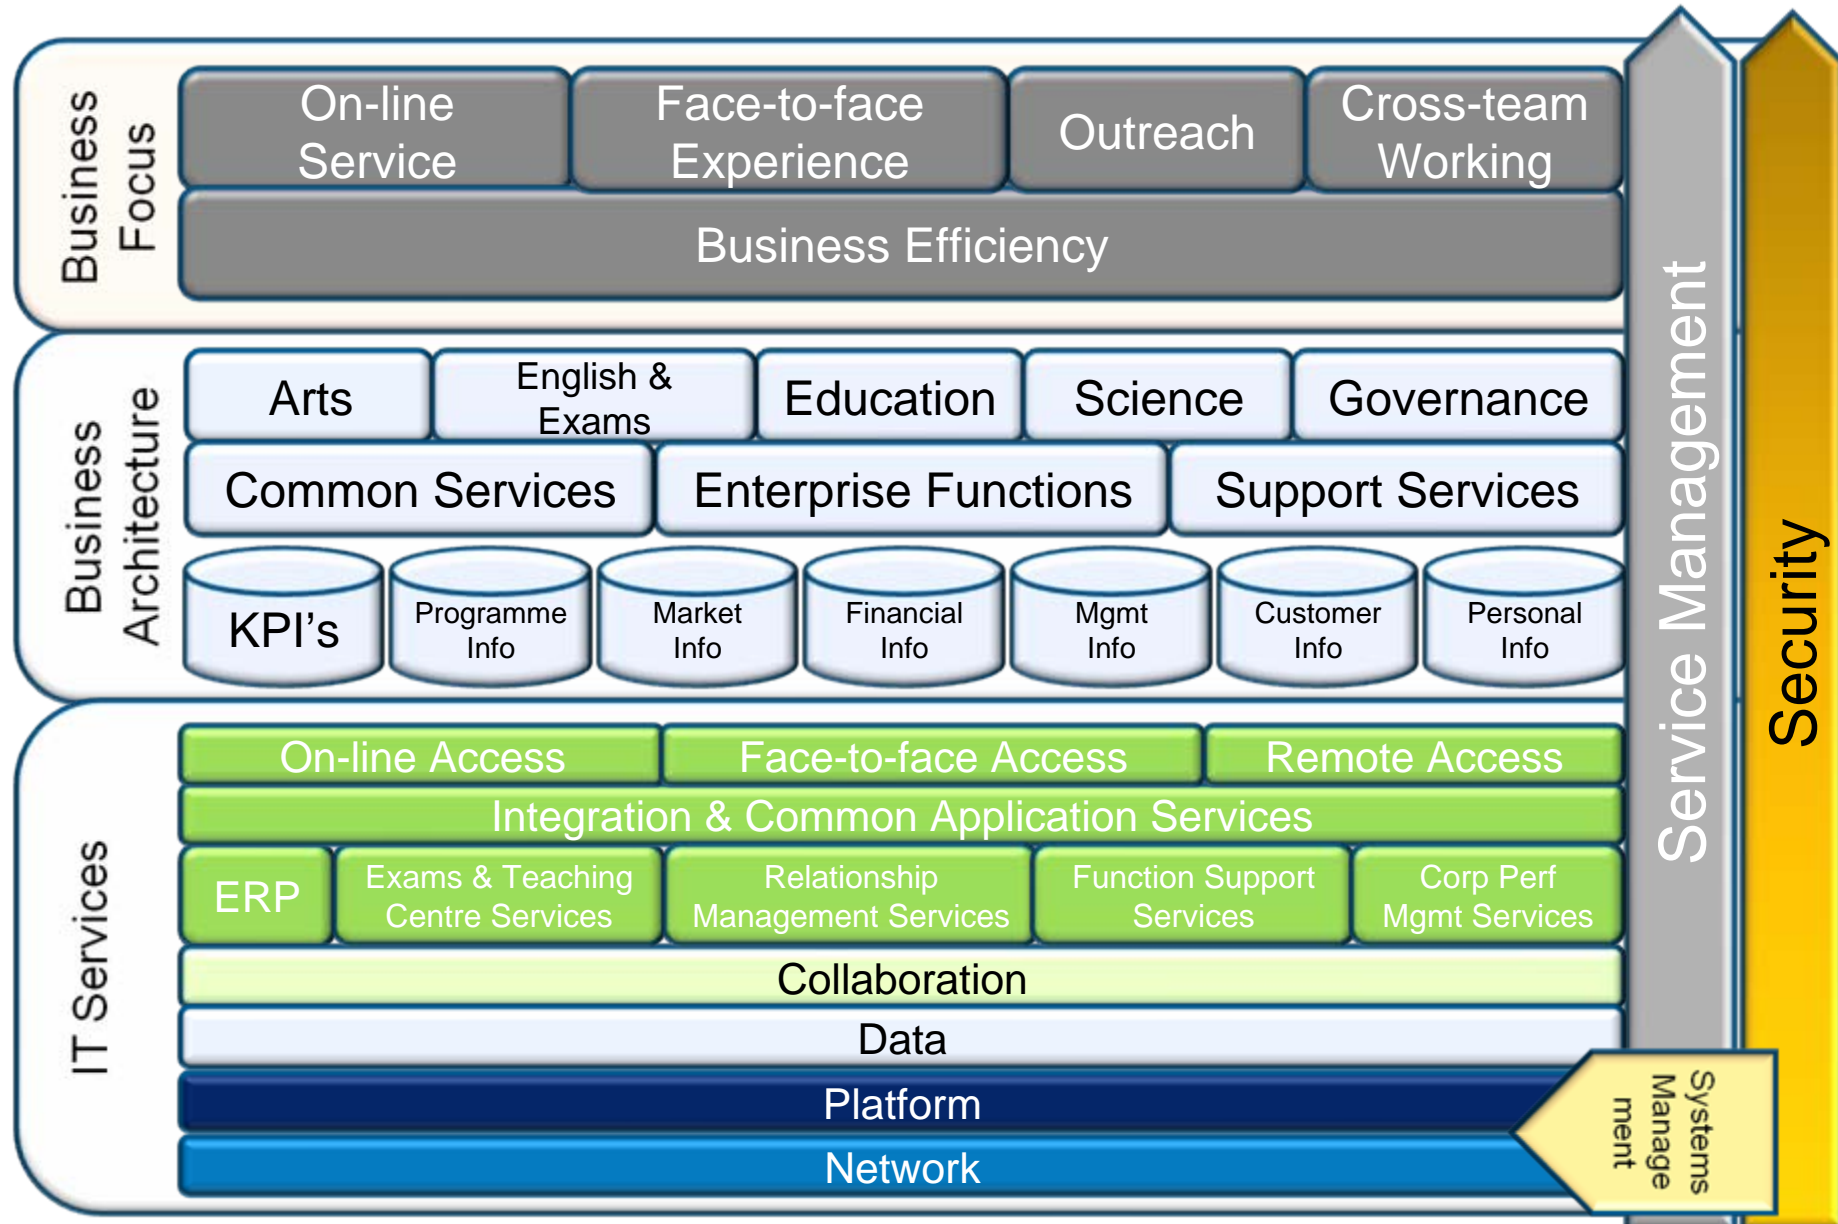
Business Focus

On-line Service

Face-to-face Experience

Outreach

Cross-team Working

Business Efficiency

Business Architecture

Arts

English & Exams

Education

Science

Governance

Common Services

Enterprise Functions

Support Services

KPI's

Programme Info

Market Info

Financial Info

Mgmt Info

Customer Info

Personal Info

IT Services

On-line Access

Face-to-face Access

Remote Access

Integration & Common Application Services

ERP

Exams & Teaching Centre Services

Relationship Management Services

Function Support Services

Corp Perf Mgmt Services

Collaboration

Data

Platform

Network

Service Management

Security

Systems Manage ment